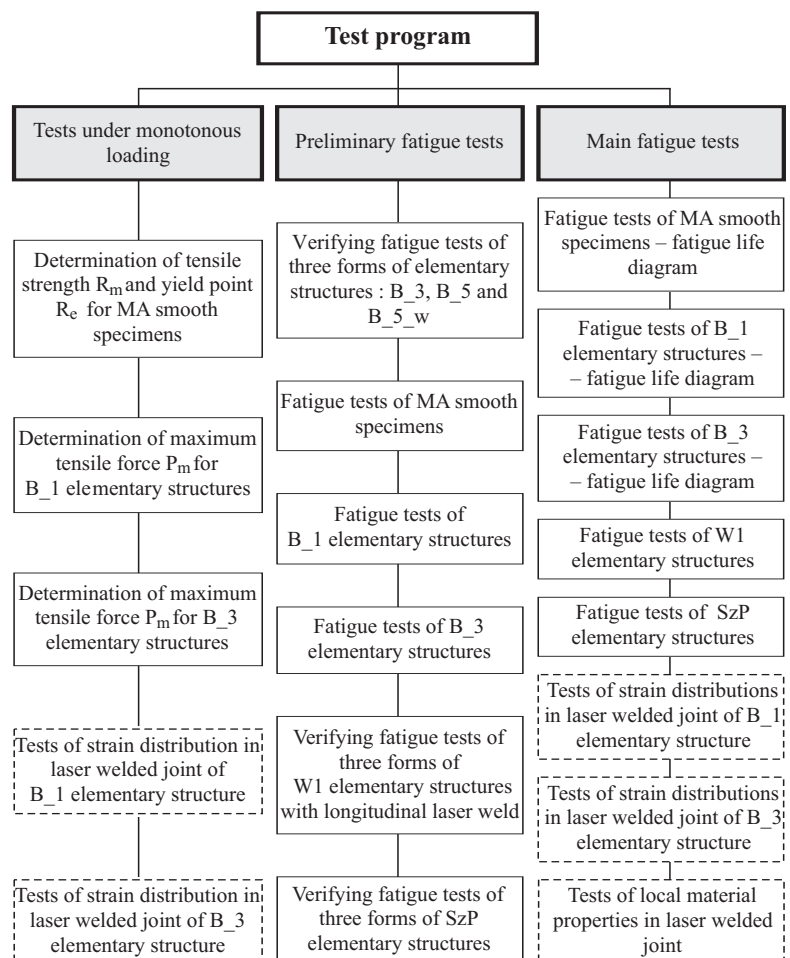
Test program

Tests under monotonous loading

Determination of tensile strength $R_m$ and yield point $R_e$ for MA smooth specimens

Determination of maximum tensile force $P_m$ for B_1 elementary structures

Determination of maximum tensile force $P_m$ for B_3 elementary structures

Tests of strain distribution in laser welded joint of B_1 elementary structure

Tests of strain distribution in laser welded joint of B_3 elementary structure

Preliminary fatigue tests

Verifying fatigue tests of three forms of elementary structures : B_3, B_5 and B_5_w

Fatigue tests of MA smooth specimens

Fatigue tests of B_1 elementary structures

Fatigue tests of B_3 elementary structures

Verifying fatigue tests of three forms of W1 elementary structures with longitudinal laser weld

Verifying fatigue tests of three forms of SzP elementary structures

Main fatigue tests

Fatigue tests of MA smooth specimens – fatigue life diagram

Fatigue tests of B_1 elementary structures – – fatigue life diagram

Fatigue tests of B_3 elementary structures – – fatigue life diagram

Fatigue tests of W1 elementary structures

Fatigue tests of SzP elementary structures

Tests of strain distributions in laser welded joint of B_1 elementary structure

Tests of strain distributions in laser welded joint of B_3 elementary structure

Tests of local material properties in laser welded joint